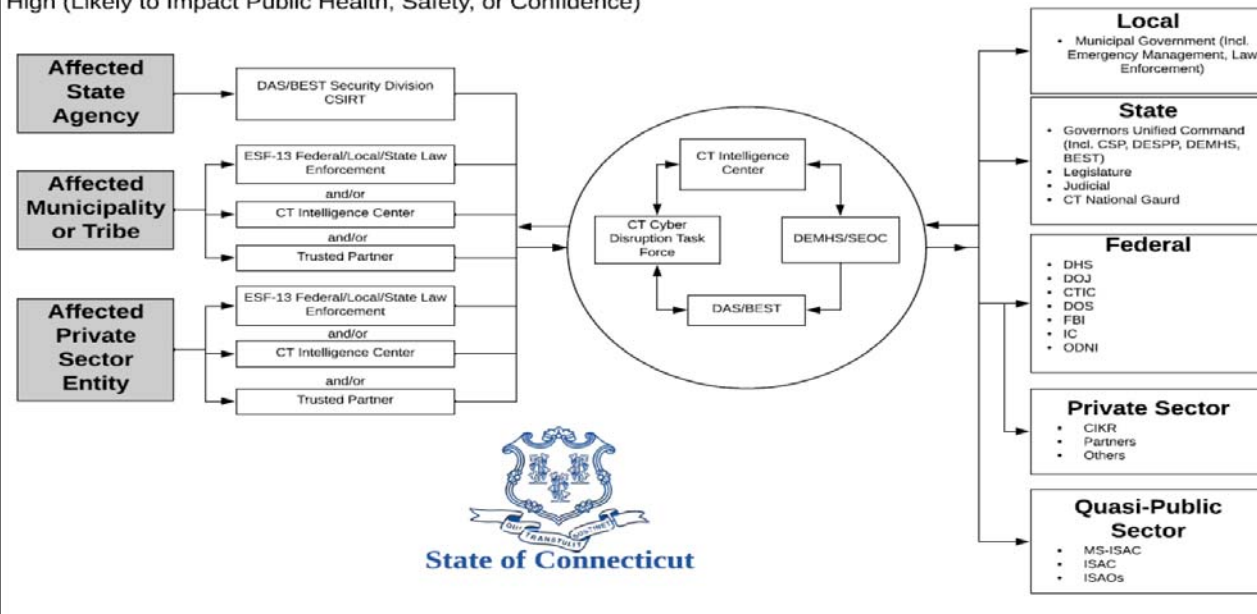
High (Likely to Impact Public Health, Safety, or Confidence)

Affected State Agency

Affected Municipality or Tribe

Affected Private Sector Entity

DAS/BEST Security Division CSIRT

ESF-13 Federal/Local/State Law Enforcement

and/or

CT Intelligence Center

and/or

Trusted Partner

ESF-13 Federal/Local/State Law Enforcement

and/or

CT Intelligence Center

and/or

Trusted Partner

CT Intelligence Center

CT Cyber Disruption Task Force

DEMHS/SEOC

DAS/BEST

QUI TRANSTULIT SUSTINET

State of Connecticut

Local
• Municipal Government (Incl. Emergency Management, Law Enforcement)

State
• Governors Unified Command (Incl. CSP, DESPP, DEMHS, BEST)
• Legislature
• Judicial
• CT National Gaurd

Federal
• DHS
• DOJ
• CTIC
• DOS
• FBI
• IC
• ODNI

Private Sector
• CIKR
• Partners
• Others

Quasi-Public Sector
• MS-ISAC
• ISAC
• ISAOs